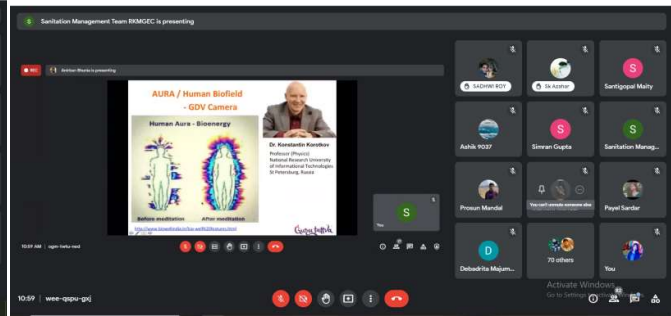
S Sanitation Management Team BKMGEC is presenting

REC

Sanitation ... is presenting

AURA / Human Biofield - GDV Camera

Human Aura - Bioenergy

Before meditation

After meditation

Dr. Konstantin Korotkov

Professor (Physics) National Research University of Informational Technologies St Petersburg, Russia

http://www.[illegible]

Gurjeet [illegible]

You

10:59 AM | sgm-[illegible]

SADHWI ROY

Sk Azahar

Santigopal Maity

Ashik 9037

Simran Gupta

Sanitation Manag...

Prosun Mandal

You can't unmute someone else

Payel Sardar

Debadrita Majum...

70 others

You

Activate Windows
Go to Settings to activate Windows.

10:59 | wee-qspu-gxj

82